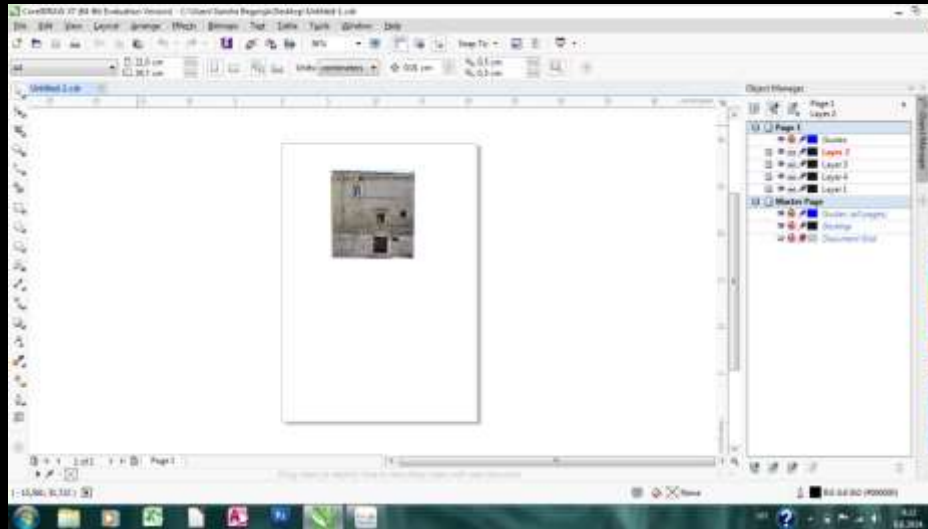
CorelDRAW X7 (64-Bit Evaluation Version) - C:\Users\Sandra Begonja\Desktop\Untitled-1.cdr

File Edit View Layout Arrange Effects Bitmaps Text Table Tools Window Help

Untitled-1.cdr

Units: centimeters

Snap To

Object Manager

Page 1
Layer 2

Page 1
Guides
Layer 2
Layer 3
Layer 4
Layer 1
Master Page
Guides (all pages)
Desktop
Document Grid

1 of 1 Page 1

None